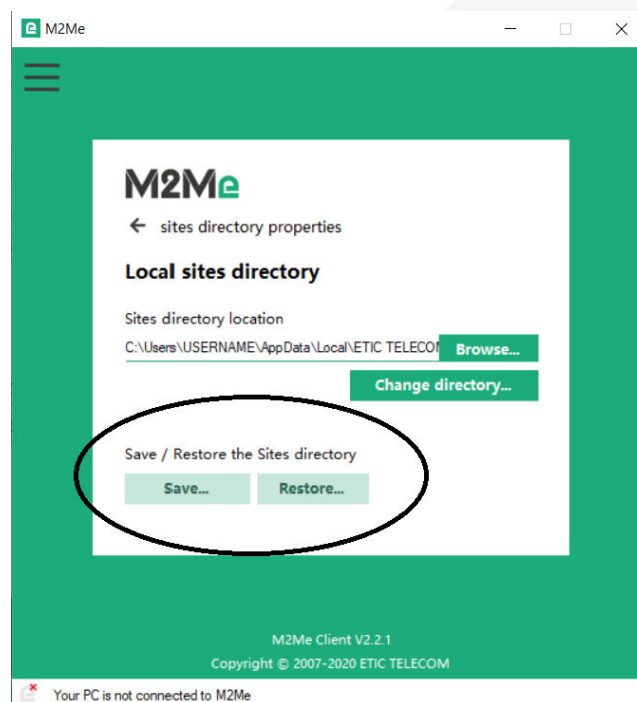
M2Me

M2Me

sites directory properties

Local sites directory

Sites directory location

C:\Users\USERNAME\AppData\Local\ETIC TELECO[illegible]

Browse...

Change directory...

Save / Restore the Sites directory

Save...

Restore...

M2Me Client V2.2.1

Copyright © 2007-2020 ETIC TELECOM

Your PC is not connected to M2Me